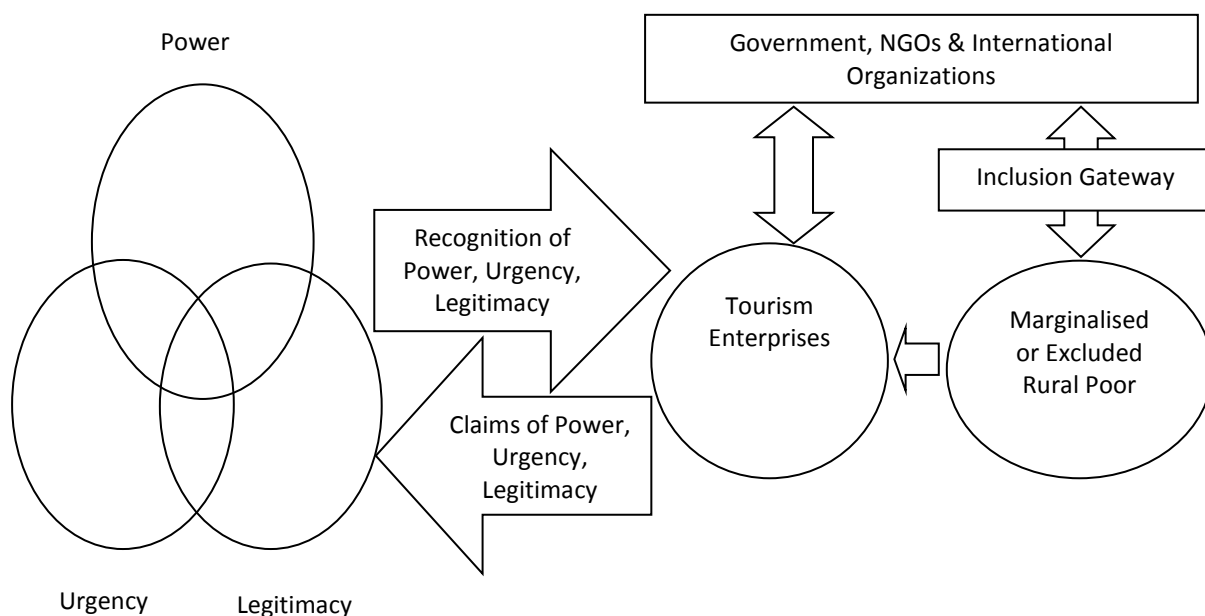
Power

Government, NGOs & International Organizations

Inclusion Gateway

Recognition of Power, Urgency, Legitimacy

Tourism Enterprises

Marginalised or Excluded Rural Poor

Claims of Power, Urgency, Legitimacy

Urgency

Legitimacy